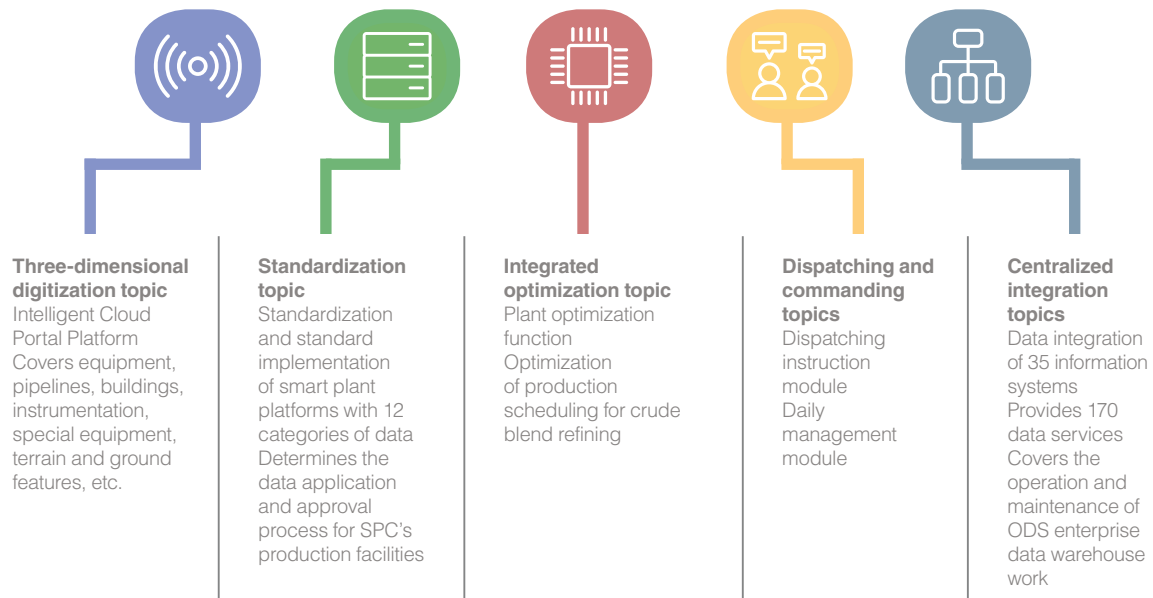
Three-dimensional digitization topic
Intelligent Cloud Portal Platform
Covers equipment, pipelines, buildings, instrumentation, special equipment, terrain and ground features, etc.

Standardization topic
Standardization and standard implementation of smart plant platforms with 12 categories of data
Determines the data application and approval process for SPC's production facilities

Integrated optimization topic
Plant optimization function
Optimization of production scheduling for crude blend refining

Dispatching and commanding topics
Dispatching instruction module
Daily management module

Centralized integration topics
Data integration of 35 information systems
Provides 170 data services
Covers the operation and maintenance of ODS enterprise data warehouse work